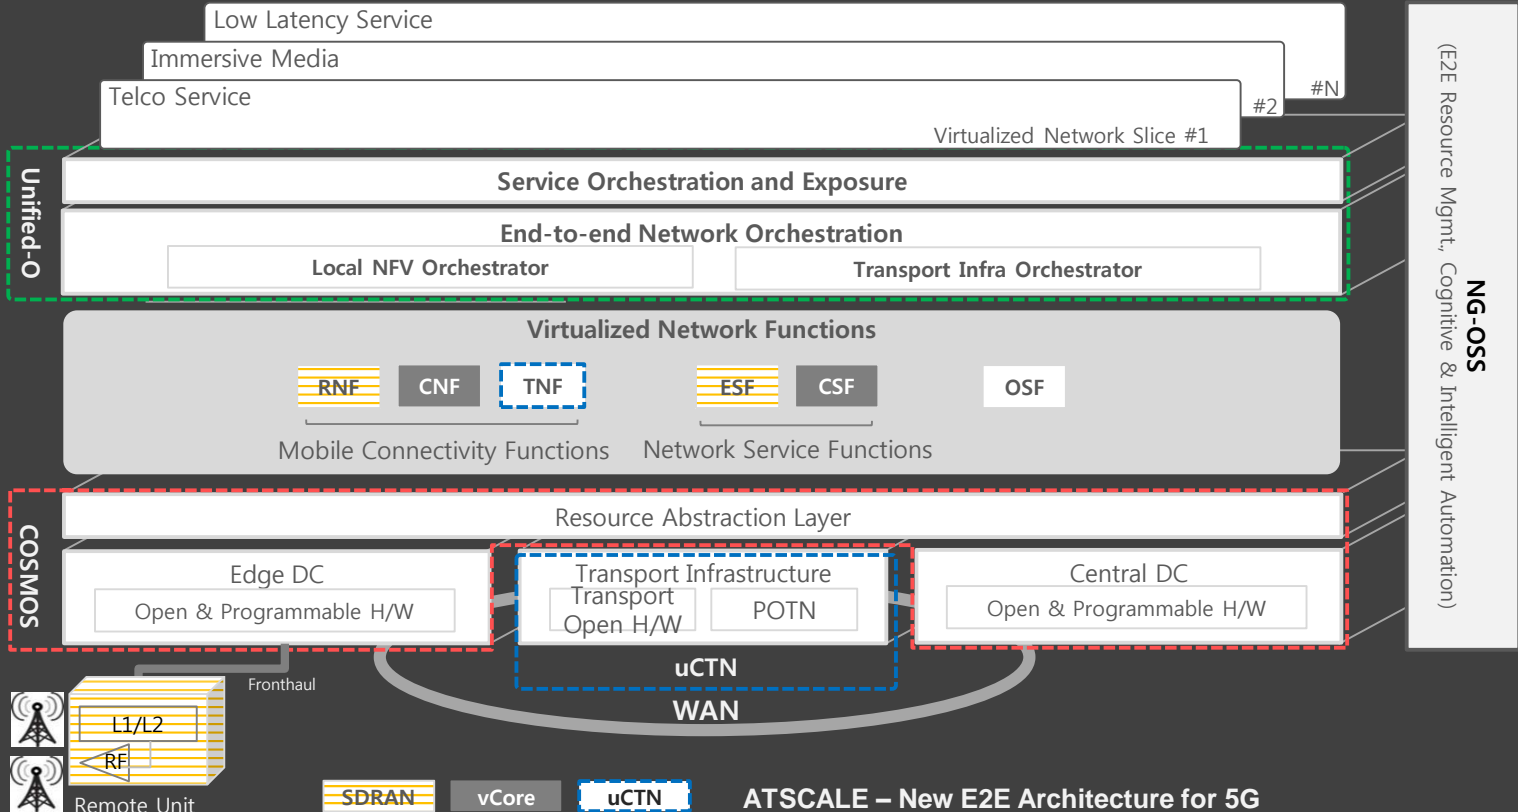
Low Latency Service
Immersive Media
Telco Service
#N
#2
Virtualized Network Slice #1

Unified-O
Service Orchestration and Exposure
End-to-end Network Orchestration
Local NFV Orchestrator
Transport Infra Orchestrator

Virtualized Network Functions
RNF CNF TNF
ESF CSF
OSF
Mobile Connectivity Functions
Network Service Functions

COSMOS
Resource Abstraction Layer
Edge DC
Open & Programmable H/W
Transport Infrastructure
Transport Open H/W
POTN
uCTN
Central DC
Open & Programmable H/W
Fronthaul
WAN
L1/L2
RF
Remote Unit

NG-OSS
(E2E Resource Mgmt, Cognitive & Intelligent Automation)

SDRAN vCore uCTN
ATSCALE – New E2E Architecture for 5G